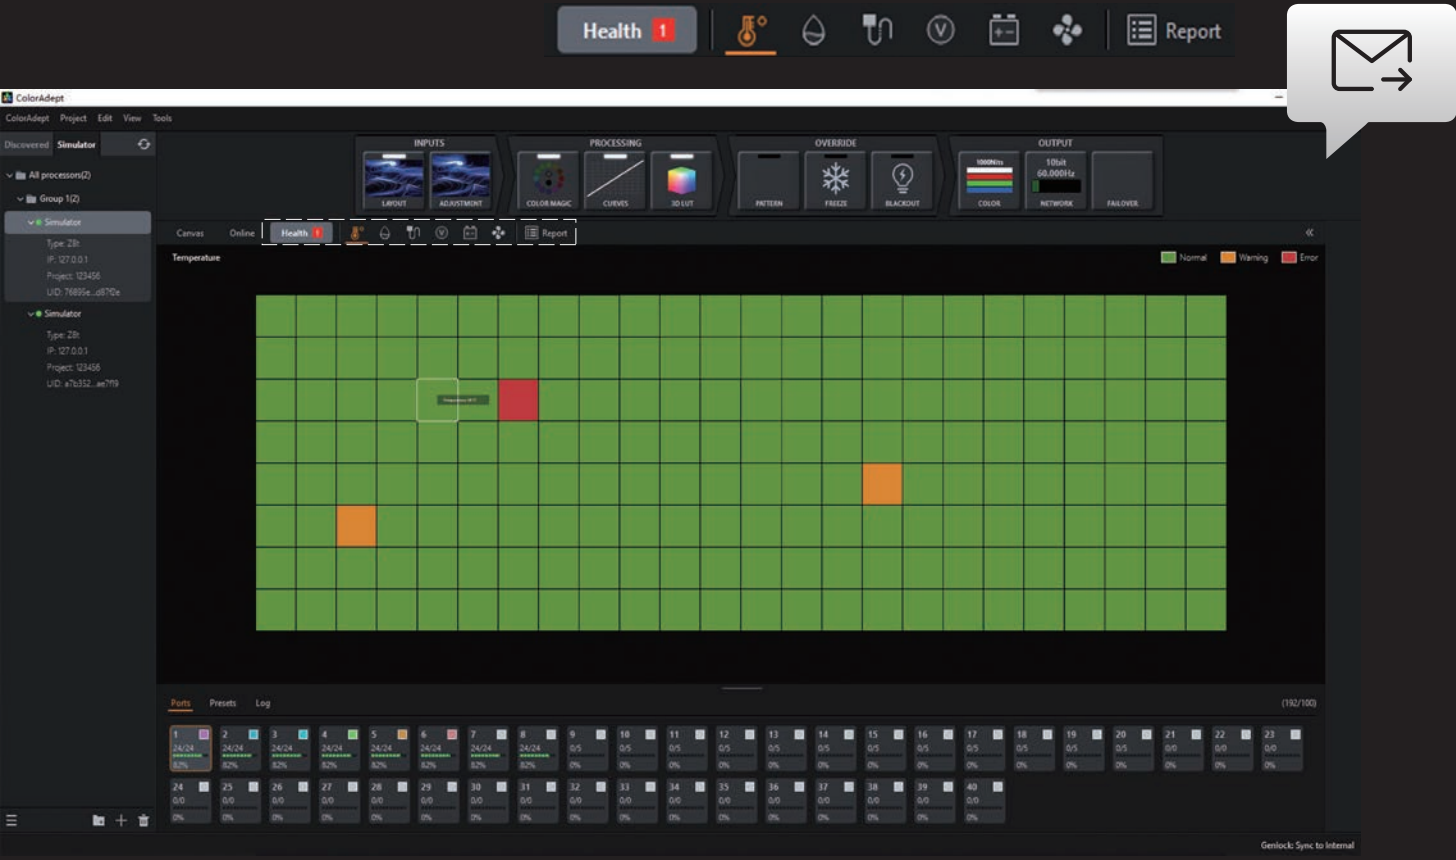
Health 1

Report

ColorAdept

ColorAdept Project Edit View Tools

Discovered Simulator

All processors(2)
Group 1(2)
Simulator
Type: Z8t
IP: 127.0.0.1
Project: 123456
UID: 76895e...d87f2e
Simulator
Type: Z8t
IP: 127.0.0.1
Project: 123456
UID: a7b352...ae7f19

INPUTS
LAYOUT
ADJUSTMENT

PROCESSING
COLOR MAGIC
CURVES
3D LUT

OVERRIDE
PATTERN
FREEZE
BLACKOUT

OUTPUT
1000Nits
COLOR
10bit
60.000Hz
NETWORK
FAILOVER

Canvas Online Health 1 Report

Temperature

Normal Warning Error

Ports Presets Log

(192/100)

| 1 24/24 82% | 2 24/24 82% | 3 24/24 82% | 4 24/24 82% | 5 24/24 82% | 6 24/24 82% | 7 24/24 82% | 8 24/24 82% | 9 0/5 0% | 10 0/5 0% | 11 0/5 0% | 12 0/5 0% | 13 0/5 0% | 14 0/5 0% | 15 0/5 0% | 16 0/5 0% | 17 0/5 0% | 18 0/5 0% | 19 0/5 0% | 20 0/5 0% | 21 0/0 0% | 22 0/0 0% | 23 0/0 0% |
|---|---|---|---|---|---|---|---|---|---|---|---|---|---|---|---|---|---|---|---|---|---|---|
| 24 0/0 0% | 25 0/0 0% | 26 0/0 0% | 27 0/0 0% | 28 0/0 0% | 29 0/0 0% | 30 0/0 0% | 31 0/0 0% | 32 0/0 0% | 33 0/0 0% | 34 0/0 0% | 35 0/0 0% | 36 0/0 0% | 37 0/0 0% | 38 0/0 0% | 39 0/0 0% | 40 0/0 0% | | | | | | |

Genlock: Sync to Internal